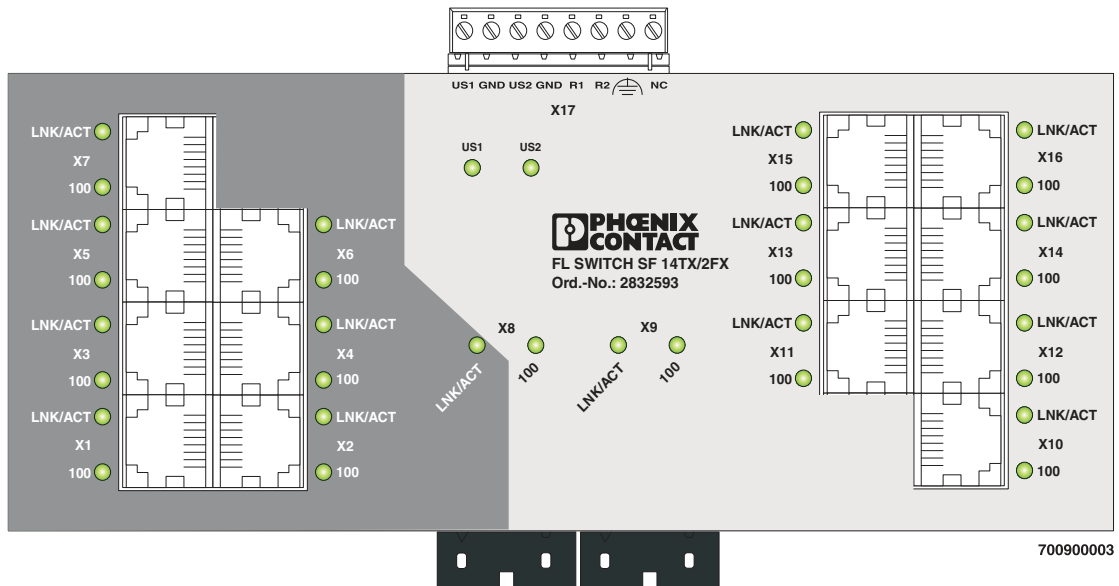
US1 GND US2 GND R1 R2 NC

X17

US1 US2

PHOENIX CONTACT

FL SWITCH SF 14TX/2FX
Ord.-No.: 2832593

LNK/ACT
X7
100

LNK/ACT
X5
100

LNK/ACT
X6
100

LNK/ACT
X3
100

LNK/ACT
X4
100

LNK/ACT
X1
100

LNK/ACT
X2
100

X8
LNK/ACT
100

X9
LNK/ACT
100

LNK/ACT
X15
100

LNK/ACT
X16
100

LNK/ACT
X13
100

LNK/ACT
X14
100

LNK/ACT
X11
100

LNK/ACT
X12
100

LNK/ACT
X10
100

700900003